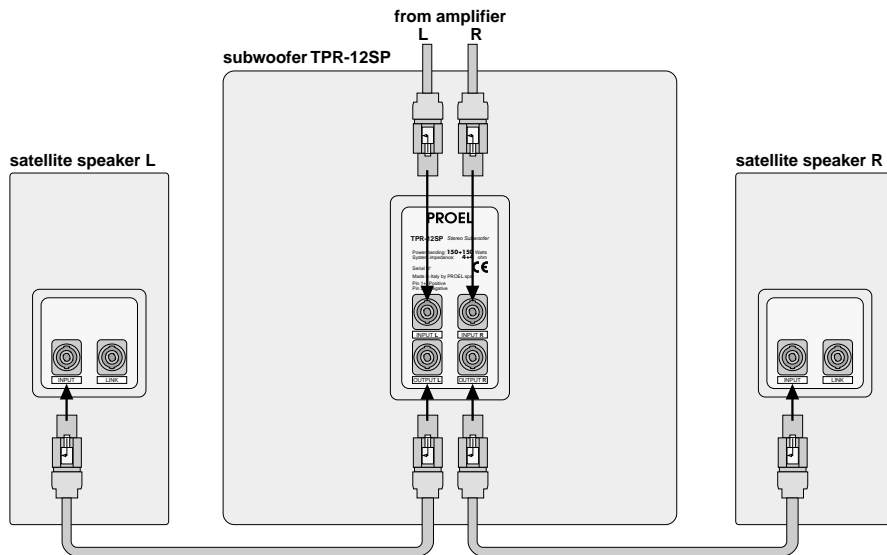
from amplifier
L R
subwoofer TPR-12SP
satellite speaker L
satellite speaker R
PROEL
TPR-12SP Stereo Subwoofer
Power handling: 150+150 Watts
System impedance: 4+4 ohm
CE
Serial N°
Made in Italy by PROEL spa
Pin 1+ positive
Pin 1- negative
INPUT L
INPUT R
OUTPUT L
OUTPUT R
INPUT
LINK
INPUT
LINK